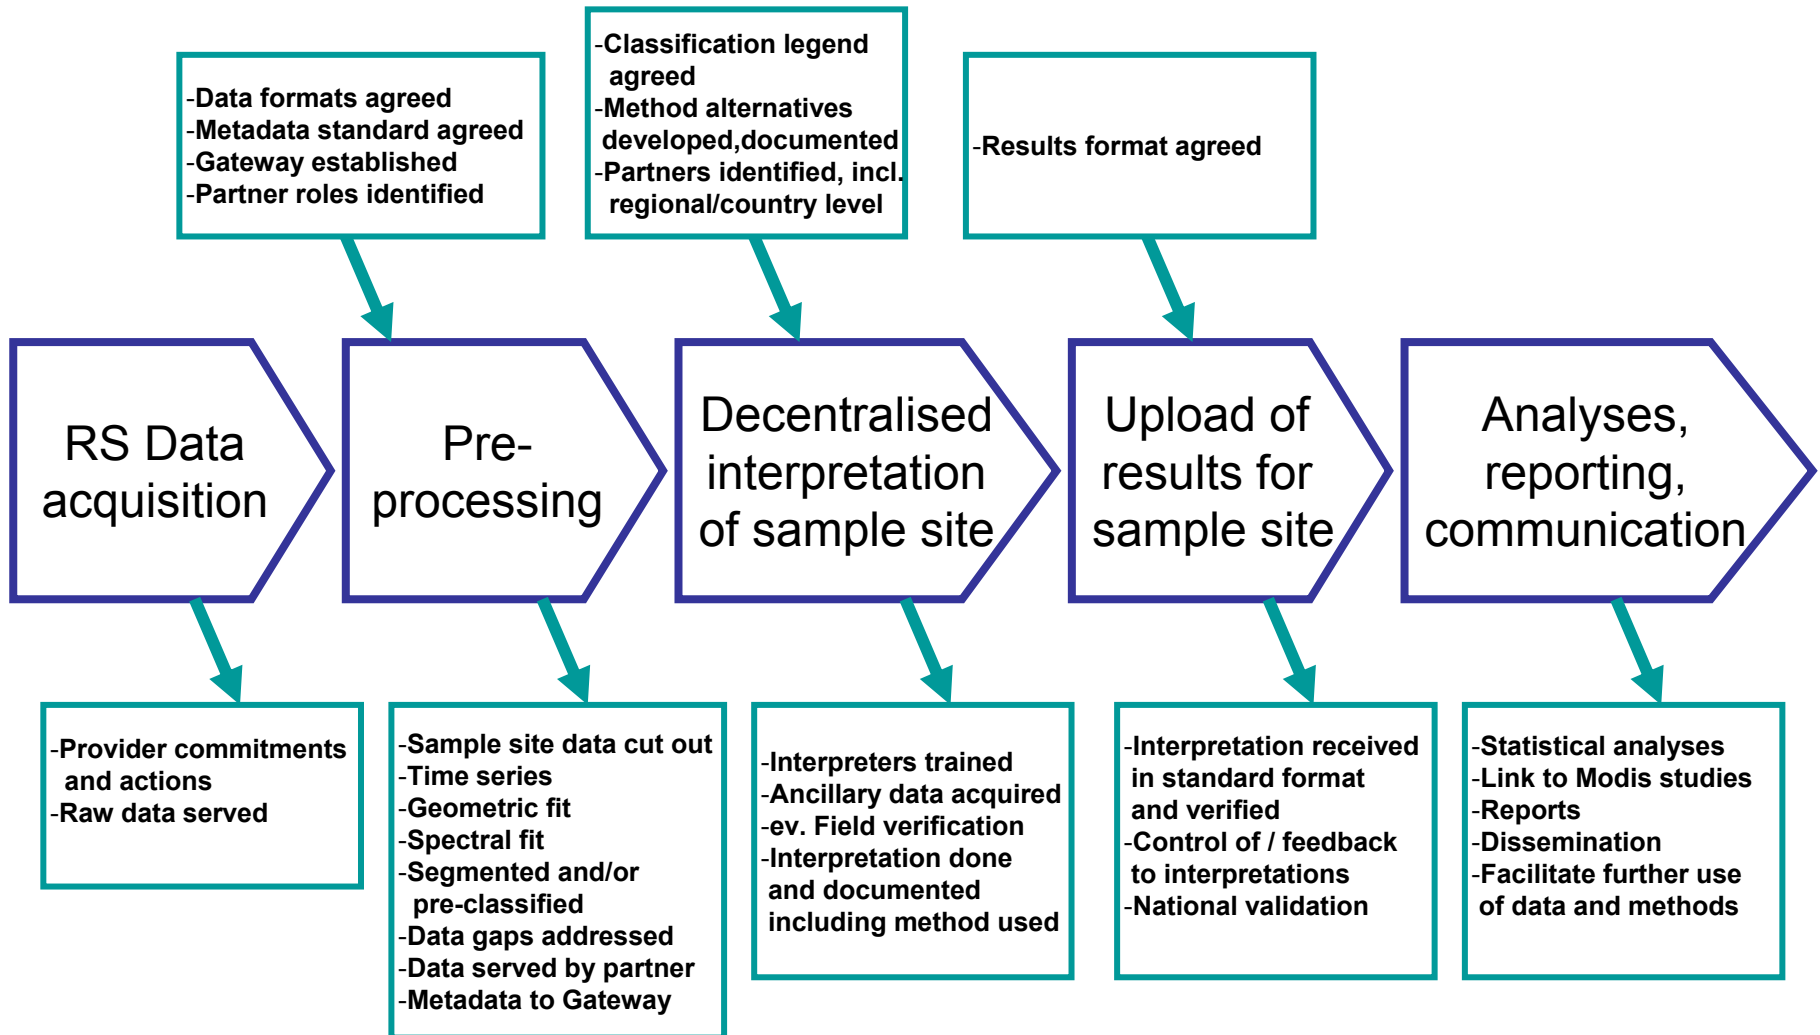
-Data formats agreed
-Metadata standard agreed
-Gateway established
-Partner roles identified

-Classification legend agreed
-Method alternatives developed,documented
-Partners identified, incl. regional/country level

-Results format agreed

RS Data acquisition

Pre-processing

Decentralised interpretation of sample site

Upload of results for sample site

Analyses, reporting, communication

-Provider commitments and actions
-Raw data served

-Sample site data cut out
-Time series
-Geometric fit
-Spectral fit
-Segmented and/or pre-classified
-Data gaps addressed
-Data served by partner
-Metadata to Gateway

-Interpreters trained
-Ancillary data acquired
-ev. Field verification
-Interpretation done and documented including method used

-Interpretation received in standard format and verified
-Control of / feedback to interpretations
-National validation

-Statistical analyses
-Link to Modis studies
-Reports
-Dissemination
-Facilitate further use of data and methods